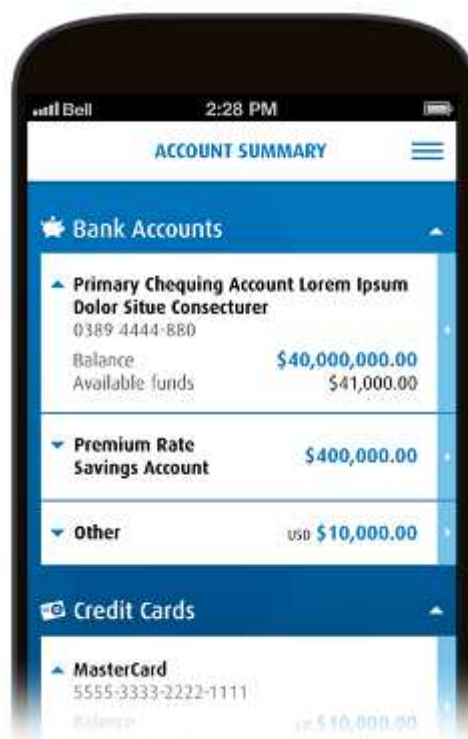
Bell 2:28 PM

ACCOUNT SUMMARY

Bank Accounts

Primary Chequing Account Lorem Ipsum Dolor Situe Consecturer
0389 4444-880

Balance $40,000,000.00
Available funds $41,000.00

Premium Rate Savings Account $400,000.00

Other USD $10,000.00

Credit Cards

MasterCard
5555-3333-2222-1111

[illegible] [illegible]$10,000.00